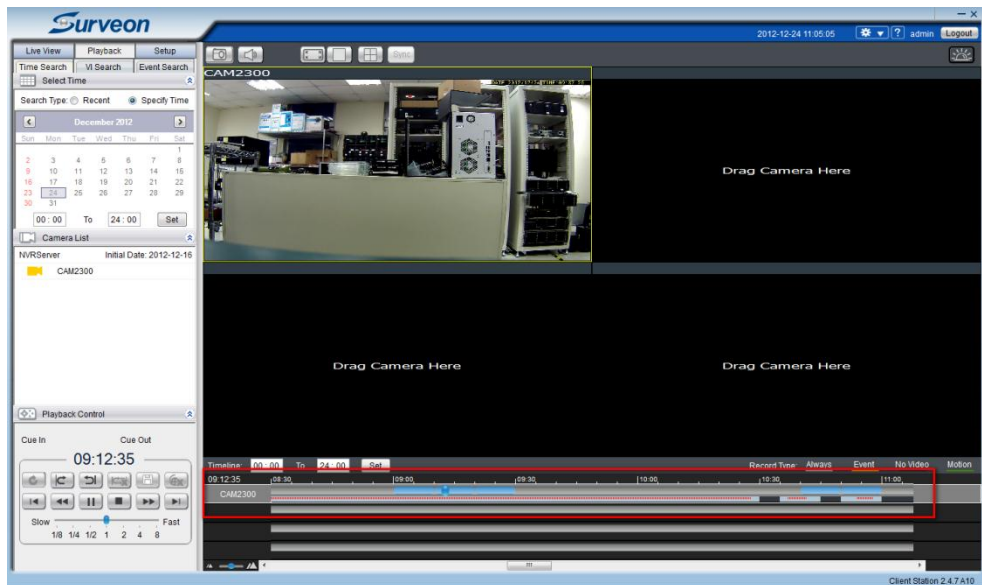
Surveon

2012-12-24 11:05:05 ? admin Logout

Live View Playback Setup

Time Search VI Search Event Search

Select Time

Search Type: Recent Specify Time

December 2012

| Sun | Mon | Tue | Wed | Thu | Fri | Sat |
|---|---|---|---|---|---|---|
| | | | | | | 1 |
| 2 | 3 | 4 | 5 | 6 | 7 | 8 |
| 9 | 10 | 11 | 12 | 13 | 14 | 15 |
| 16 | 17 | 18 | 19 | 20 | 21 | 22 |
| 23 | 24 | 25 | 26 | 27 | 28 | 29 |
| 30 | 31 | | | | | |

00 : 00 To 24 : 00 Set

Camera List

NVRServer Initial Date: 2012-12-16

CAM2300

Playback Control

Cue In Cue Out

09:12:35

Slow Fast

1/8 1/4 1/2 1 2 4 8

Sync

CAM2300

Drag Camera Here

Drag Camera Here

Drag Camera Here

Timeline: 00 : 00 To 24 : 00 Set

Record Type: Always Event No Video Motion

09:12:35 08:30 09:00 09:30 10:00 10:30 11:00

CAM2300

Client Station 2.4.7 A10